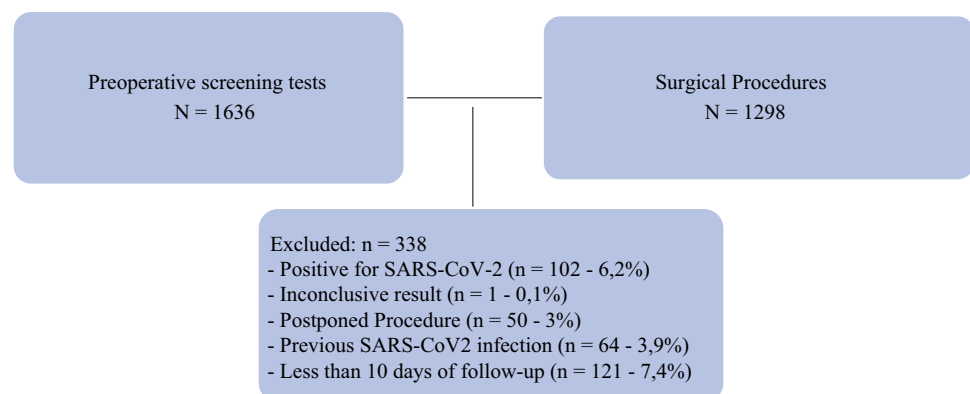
Preoperative screening tests
N = 1636

Surgical Procedures
N = 1298

Excluded: n = 338
- Positive for SARS-CoV-2 (n = 102 - 6,2%)
- Inconclusive result (n = 1 - 0,1%)
- Postponed Procedure (n = 50 - 3%)
- Previous SARS-CoV2 infection (n = 64 - 3,9%)
- Less than 10 days of follow-up (n = 121 - 7,4%)